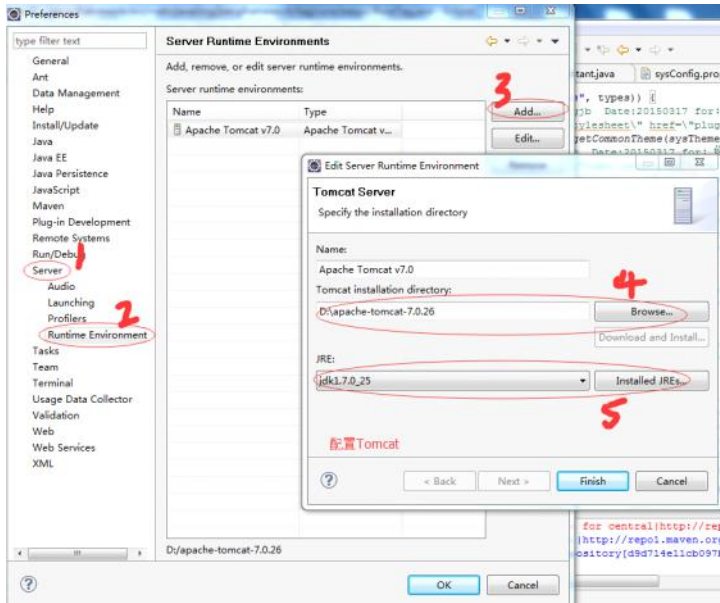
Preferences

type filter text

General
Ant
Data Management
Help
Install/Update
Java
Java EE
Java Persistence
JavaScript
Maven
Plug-in Development
Remote Systems
Run/Debug
Server
Audio
Launching
Profilers
Runtime Environment
Tasks
Team
Terminal
Usage Data Collector
Validation
Web
Web Services
XML

1
2

Server Runtime Environments

Add, remove, or edit server runtime environments.

Server runtime environments:

| Name | Type |
|---|---|
| Apache Tomcat v7.0 | Apache Tomcat v... |

3
Add...
Edit...

D:\apache-tomcat-7.0.26

Edit Server Runtime Environment

Tomcat Server
Specify the installation directory

Name:
Apache Tomcat v7.0
Tomcat installation directory:
D:\apache-tomcat-7.0.26
4
Browse...
Download and Install...
JRE:
jdk1.7.0_25
Installed JREs...
5

配置Tomcat

< Back
Next >
Finish
Cancel

OK
Cancel

tant.java
sysConfig.pro
", types)) {
jb Date:20150317 for:
ylesheet\" href=\"plug
etCommonTheme(sysTheme
Date:20150317 for:
for central|http://rep
|http://repo1.maven.org
ository[d9d714e11cb097